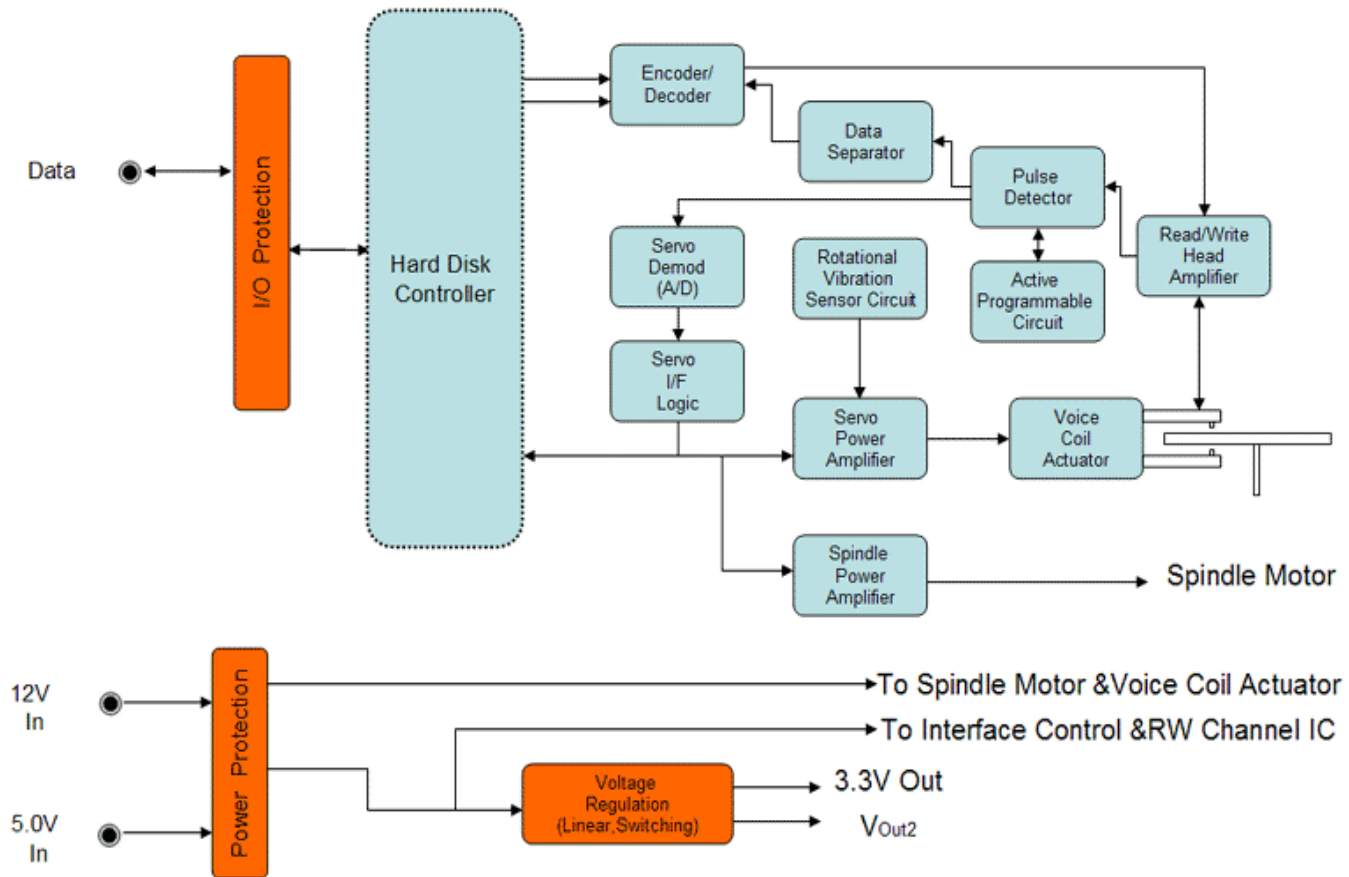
Data

I/O Protection

Hard Disk Controller

Encoder/ Decoder

Data Separator

Pulse Detector

Read/Write Head Amplifier

Servo Demod (A/D)

Rotational Vibration Sensor Circuit

Active Programmable Circuit

Servo I/F Logic

Servo Power Amplifier

Voice Coil Actuator

Spindle Power Amplifier

Spindle Motor

12V In

5.0V In

Power Protection

To Spindle Motor &Voice Coil Actuator

To Interface Control &RW Channel IC

Voltage Regulation (Linear,Switching)

3.3V Out

$V_{Out2}$